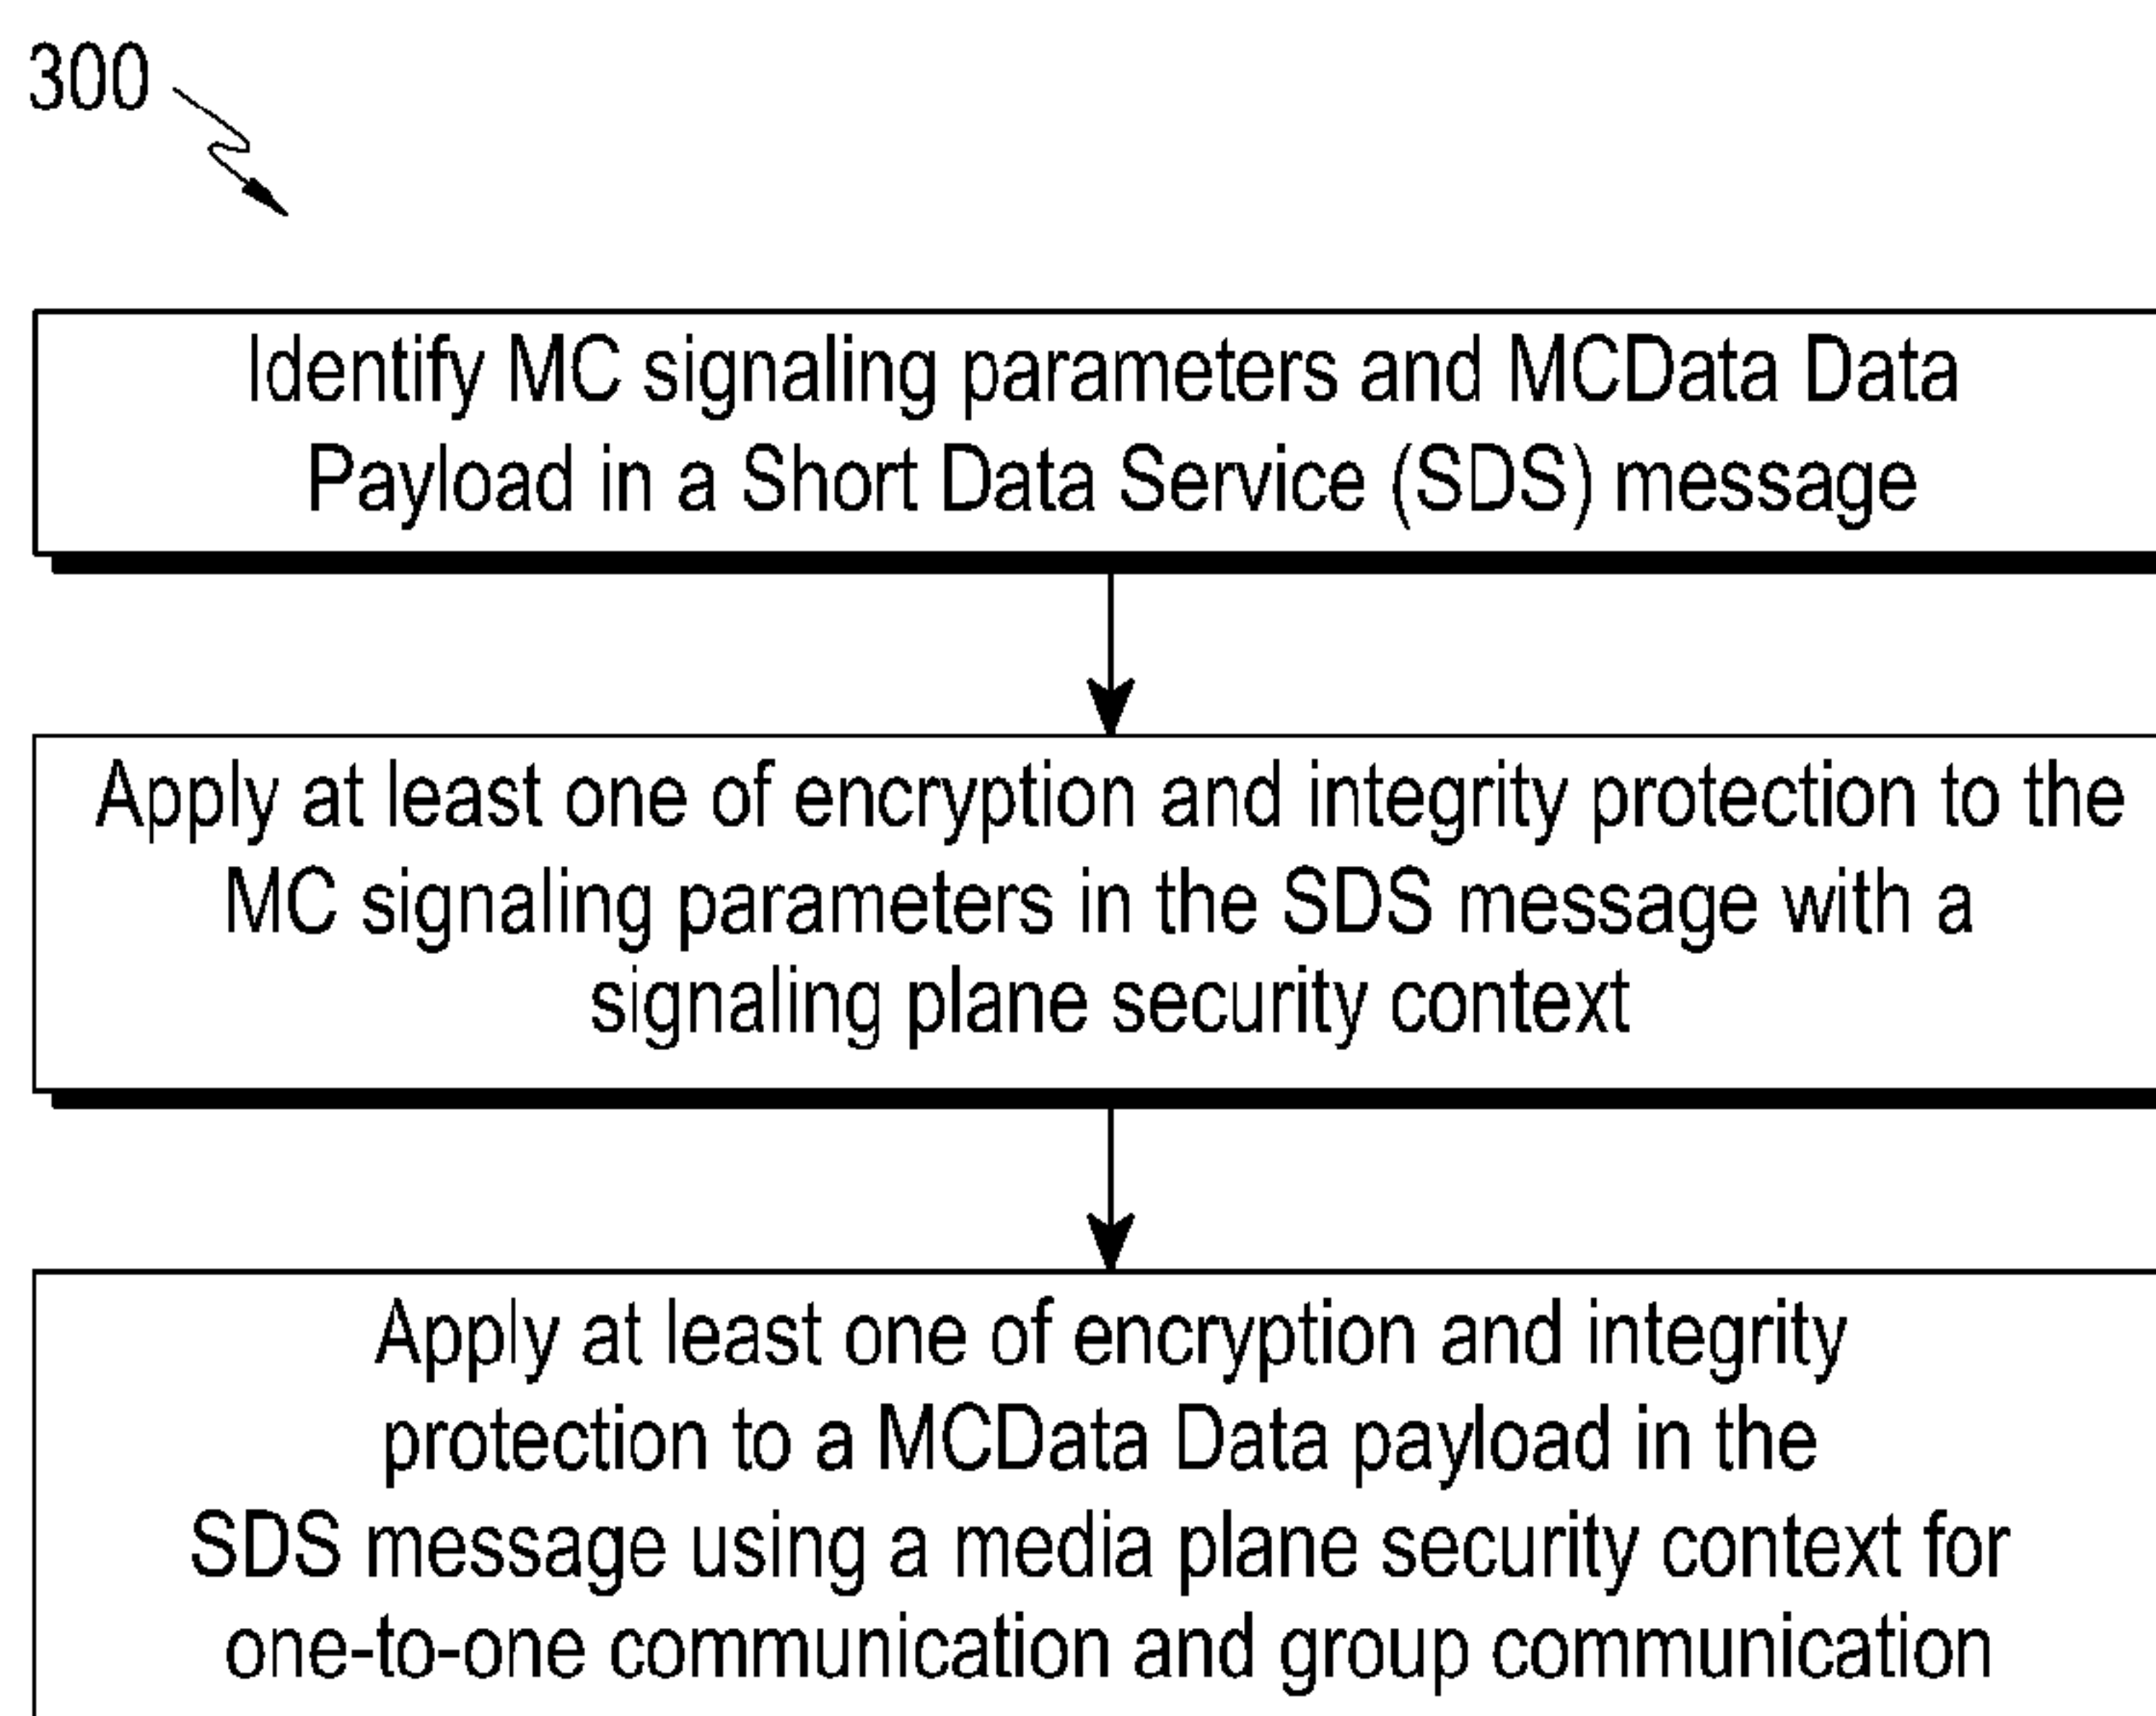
300

Identify MC signaling parameters and MCData Data Payload in a Short Data Service (SDS) message

Apply at least one of encryption and integrity protection to the MC signaling parameters in the SDS message with a signaling plane security context

Apply at least one of encryption and integrity protection to a MCData Data payload in the SDS message using a media plane security context for one-to-one communication and group communication